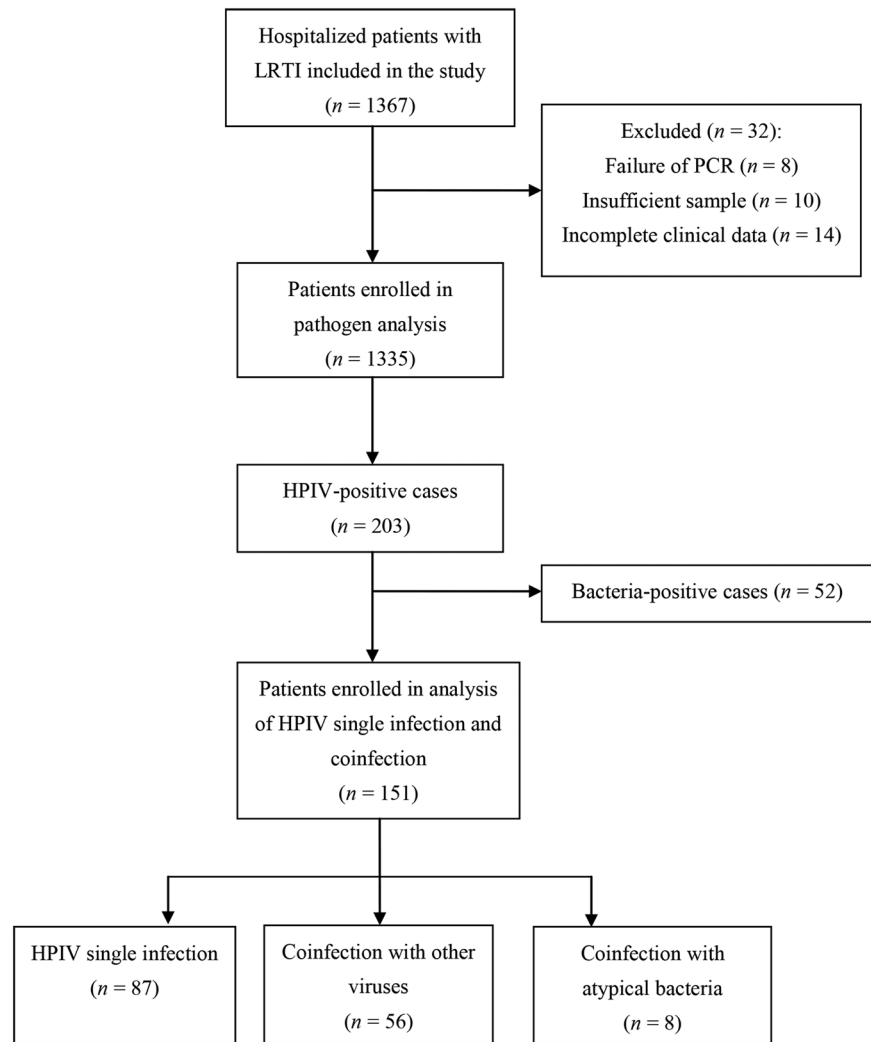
Hospitalized patients with LRTI included in the study
($n$ = 1367)

Excluded ($n$ = 32):
Failure of PCR ($n$ = 8)
Insufficient sample ($n$ = 10)
Incomplete clinical data ($n$ = 14)

Patients enrolled in pathogen analysis
($n$ = 1335)

HPIV-positive cases
($n$ = 203)

Bacteria-positive cases ($n$ = 52)

Patients enrolled in analysis of HPIV single infection and coinfection
($n$ = 151)

HPIV single infection
($n$ = 87)

Coinfection with other viruses
($n$ = 56)

Coinfection with atypical bacteria
($n$ = 8)